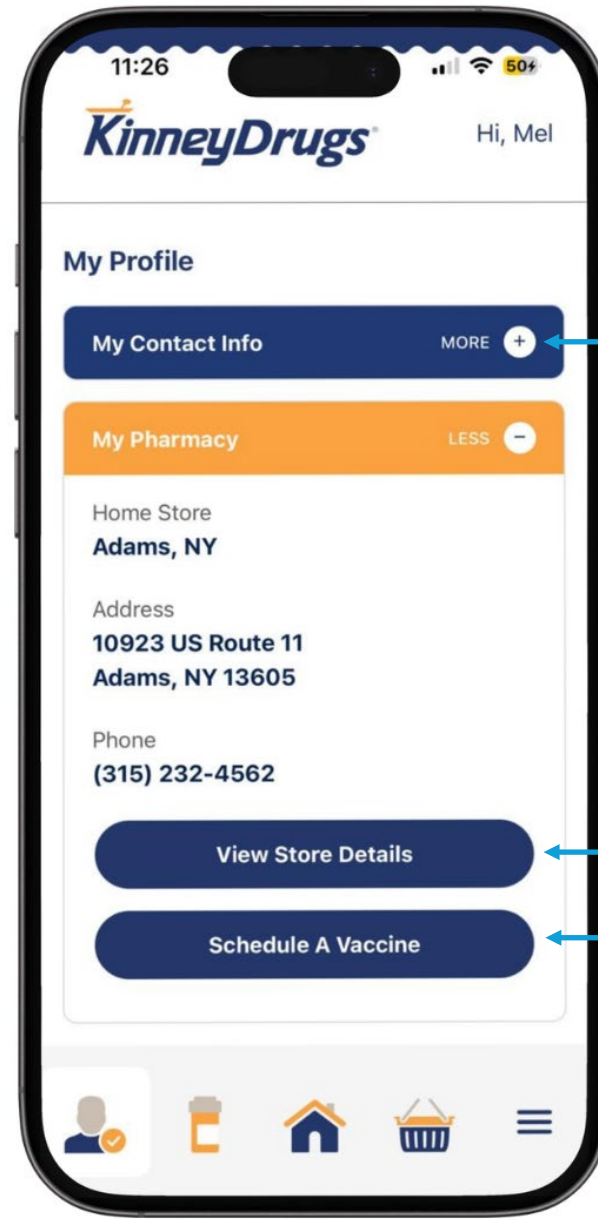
11:26

50

KinneyDrugs

Hi, Mel

My Profile

My Contact Info

MORE

My Pharmacy

LESS

Home Store
Adams, NY

Address
10923 US Route 11
Adams, NY 13605

Phone
(315) 232-4562

View Store Details

Schedule A Vaccine